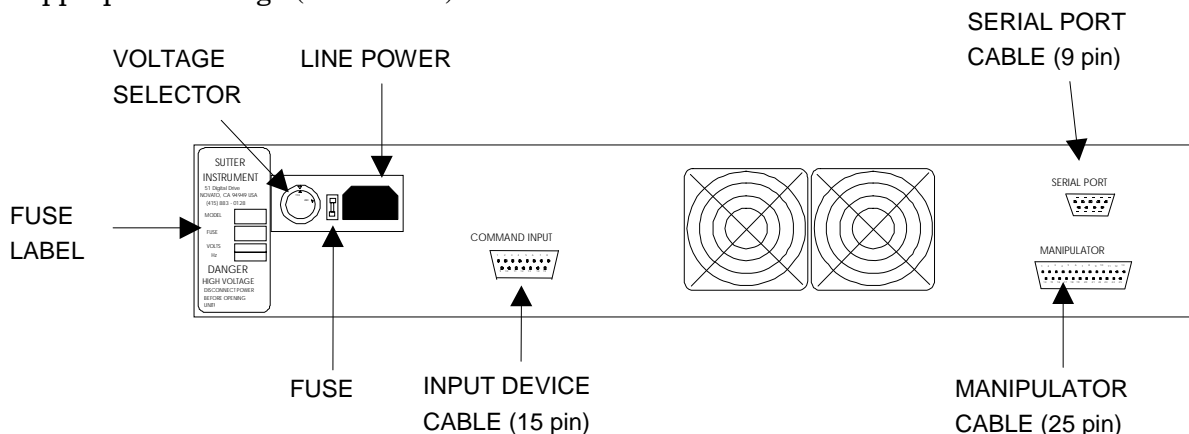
appropriate voltage (see below).

SERIAL PORT CABLE (9 pin)

VOLTAGE SELECTOR

LINE POWER

SUTTER INSTRUMENT
51 Digital Drive
NOVATO, CA 94949 USA
(415) 883 - 0128
MODEL
FUSE
VOLTS
Hz
DANGER
HIGH VOLTAGE
DISCONNECT POWER BEFORE OPENING UNIT

FUSE LABEL

COMMAND INPUT

SERIAL PORT

MANIPULATOR

FUSE

INPUT DEVICE CABLE (15 pin)

MANIPULATOR CABLE (25 pin)